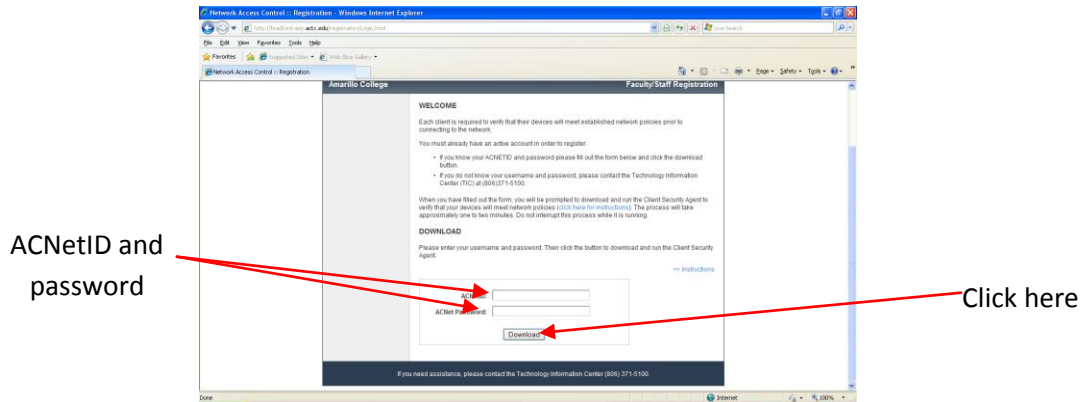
Network Access Control :: Registration - Windows Internet Explorer

http://bradford-app.actx.edu/registration/Login.html

Live Search

File Edit View Favorites Tools Help

Favorites Suggested Sites Web Slice Gallery

Network Access Control :: Registration

Page Safety Tools

Amarillo College

Faculty/Staff Registration

WELCOME

Each client is required to verify that their devices will meet established network policies prior to connecting to the network.

You must already have an active account in order to register.

• If you know your ACNETID and password please fill out the form below and click the download button.

• If you do not know your username and password, please contact the Technology Information Center (TIC) at (806)371-5100.

When you have filled out the form, you will be prompted to download and run the Client Security Agent to verify that your devices will meet network policies (click here for instructions). The process will take approximately one to two minutes. Do not interrupt this process while it is running.

DOWNLOAD

Please enter your username and password. Then click the button to download and run the Client Security Agent.

<< Instructions

ACNetID:

ACNet Password:

Download

If you need assistance, please contact the Technology Information Center (806) 371-5100.

Done

Internet

100%

ACNetID and password

Click here